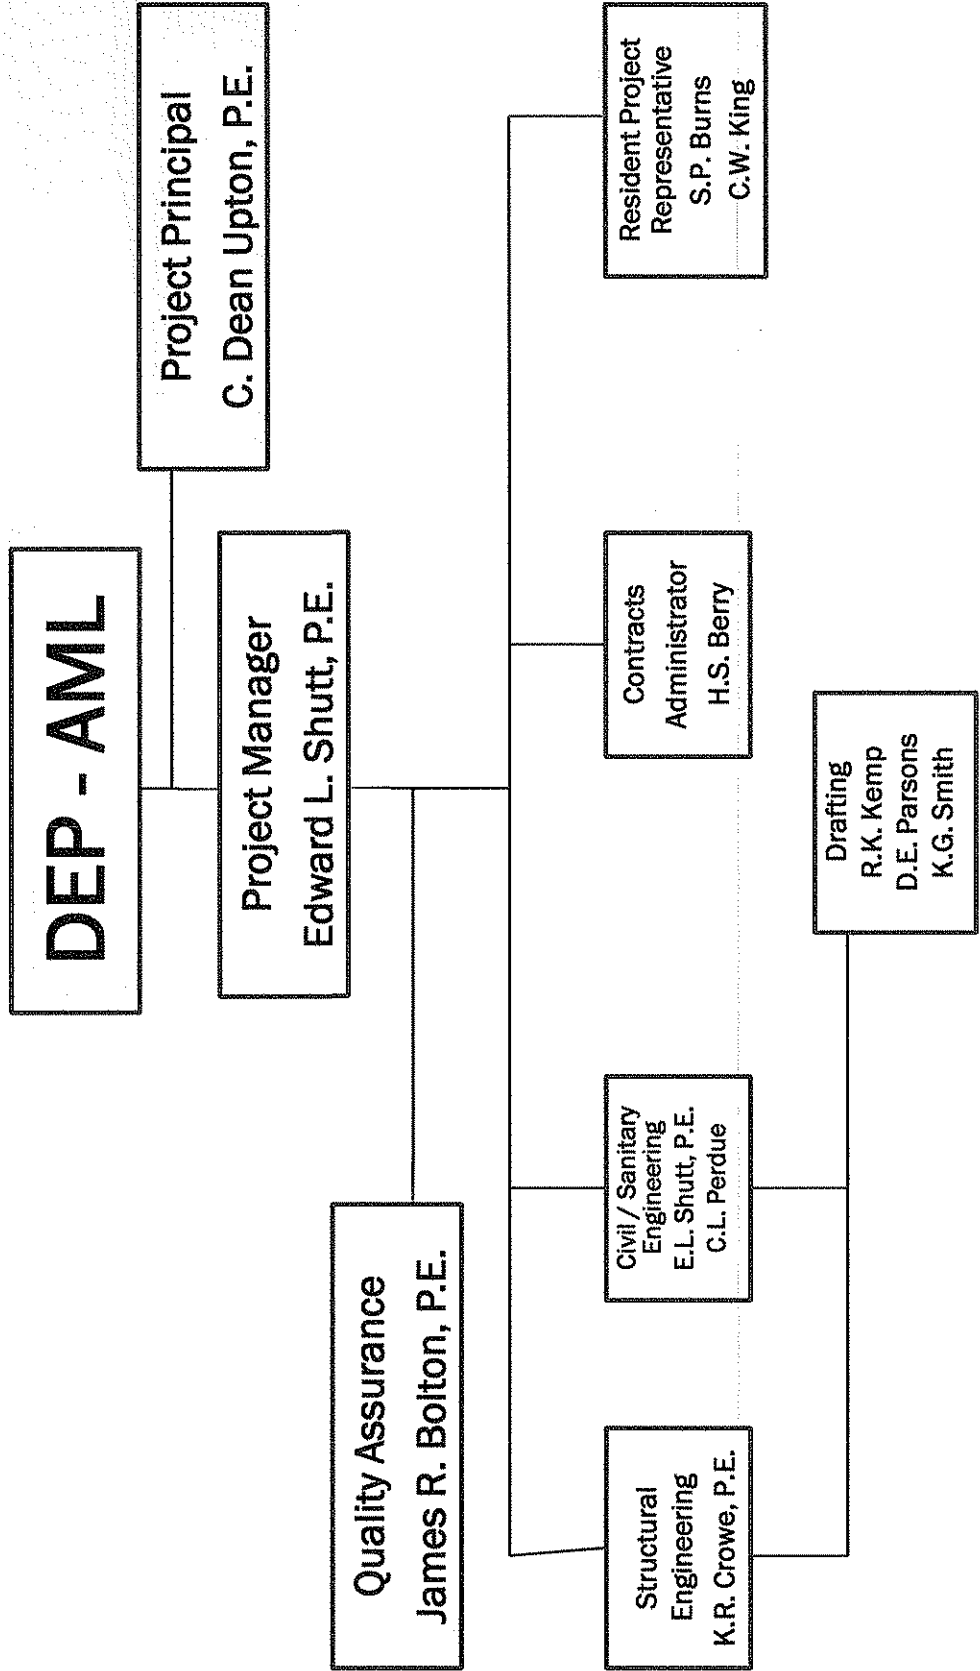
DEP - AML

Project Principal
C. Dean Upton, P.E.

Project Manager
Edward L. Shutt, P.E.

Quality Assurance
James R. Bolton, P.E.

Resident Project Representative
S.P. Burns
C.W. King

Contracts Administrator
H.S. Berry

Civil / Sanitary Engineering
E.L. Shutt, P.E.
C.L. Perdue

Structural Engineering
K.R. Crowe, P.E.

Drafting
R.K. Kemp
D.E. Parsons
K.G. Smith